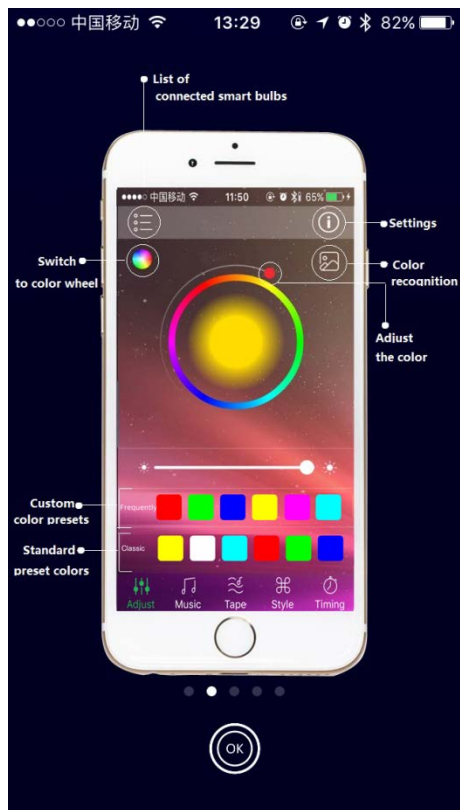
●●○○○ 中国移动 13:29 82%

List of connected smart bulbs

●●●●○ 中国移动 11:50 65%

Settings

Switch to color wheel

Color recognition

Adjust the color

Custom color presets

Frequently

Standard preset colors

Classic

Adjust Music Tape Style Timing

OK